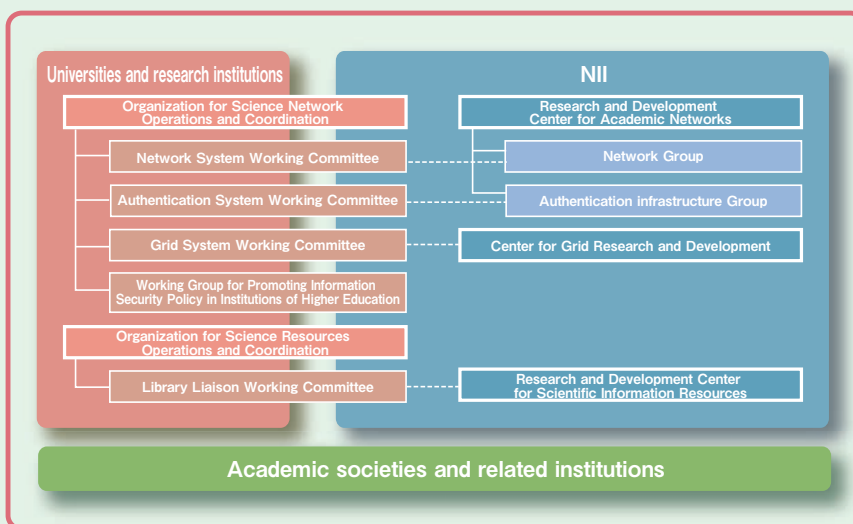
Universities and research institutions

Organization for Science Network Operations and Coordination

Network System Working Committee

Authentication System Working Committee

Grid System Working Committee

Working Group for Promoting Information Security Policy in Institutions of Higher Education

Organization for Science Resources Operations and Coordination

Library Liaison Working Committee

NII

Research and Development Center for Academic Networks

Network Group

Authentication infrastructure Group

Center for Grid Research and Development

Research and Development Center for Scientific Information Resources

Academic societies and related institutions